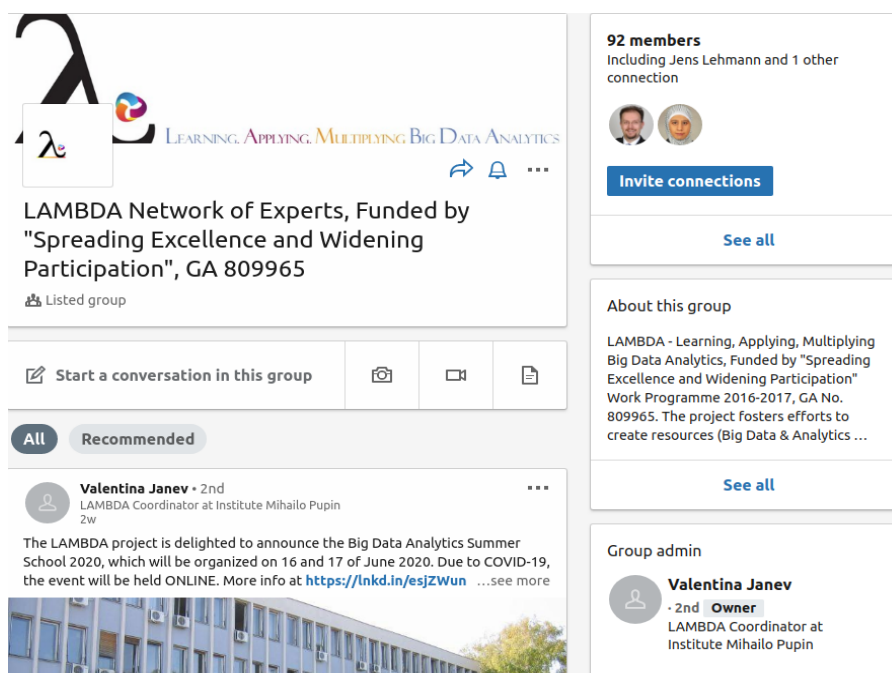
LEARNING, APPLYING, MULTIPLYING BIG DATA ANALYTICS

LAMBDA Network of Experts, Funded by "Spreading Excellence and Widening Participation", GA 809965

Listed group

Start a conversation in this group

All

Recommended

Valentina Janev • 2nd
LAMBDA Coordinator at Institute Mihailo Pupin
2w

The LAMBDA project is delighted to announce the Big Data Analytics Summer School 2020, which will be organized on 16 and 17 of June 2020. Due to COVID-19, the event will be held ONLINE. More info at https://lnkd.in/esjZWun …see more

92 members
Including Jens Lehmann and 1 other connection

Invite connections

See all

About this group

LAMBDA - Learning, Applying, Multiplying Big Data Analytics, Funded by "Spreading Excellence and Widening Participation" Work Programme 2016-2017, GA No. 809965. The project fosters efforts to create resources (Big Data & Analytics …

See all

Group admin

Valentina Janev
· 2nd Owner
LAMBDA Coordinator at Institute Mihailo Pupin